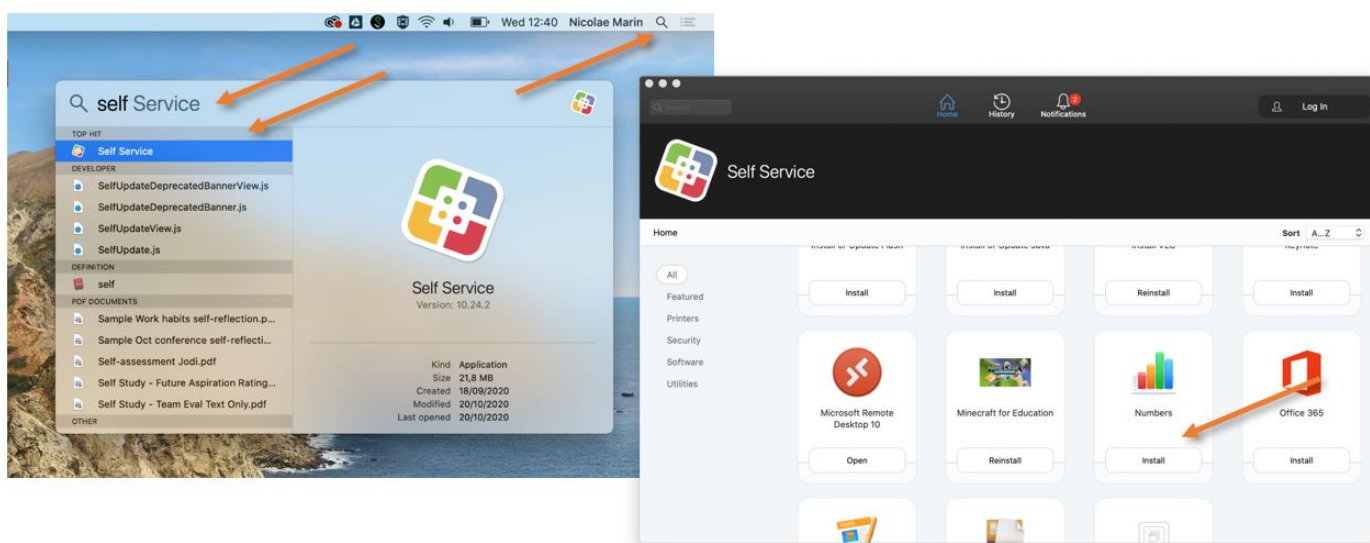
Wed 12:40 Nicolae Marin

self Service

TOP HIT
Self Service
DEVELOPER
SelfUpdateDeprecatedBannerView.js
SelfUpdateDeprecatedBanner.js
SelfUpdateView.js
SelfUpdate.js
DEFINITION
self
PDF DOCUMENTS
Sample Work habits self-reflection.p...
Sample Oct conference self-reflecti...
Self-assessment Jodi.pdf
Self Study - Future Aspiration Rating...
Self Study - Team Eval Text Only.pdf
OTHER

Self Service
Version: 10.24.2

Kind Application
Size 21,8 MB
Created 18/09/2020
Modified 20/10/2020
Last opened 20/10/2020

Search

Home
History
Notifications
Log In

Self Service

Home
Sort A...Z

All
Featured
Printers
Security
Software
Utilities

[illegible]
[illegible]
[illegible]
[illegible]

Install
Install
Reinstall
Install

Microsoft Remote Desktop 10
Minecraft for Education
Numbers
Office 365

Open
Reinstall
Install
Install